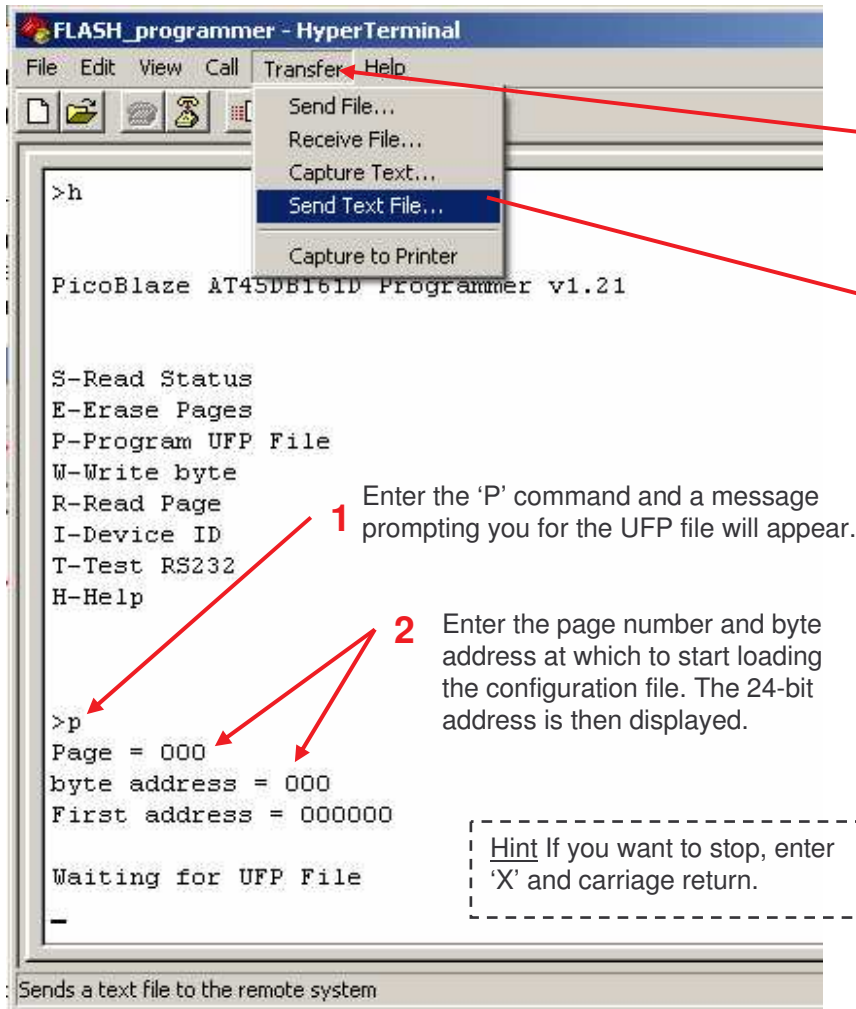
FLASH_programmer - HyperTerminal

File Edit View Call Transfer Help

Send File...
Receive File...
Capture Text...
Send Text File...
Capture to Printer

>h

PicoBlaze AT45DB161D Programmer v1.21

S-Read Status
E-Erase Pages
P-Program UFP File
W-Write byte
R-Read Page
I-Device ID
T-Test RS232
H-Help

>p
Page = 000
byte address = 000
First address = 000000

Waiting for UFP File

_

1 Enter the 'P' command and a message prompting you for the UFP file will appear.

2 Enter the page number and byte address at which to start loading the configuration file. The 24-bit address is then displayed.

Hint If you want to stop, enter 'X' and carriage return.

Sends a text file to the remote system